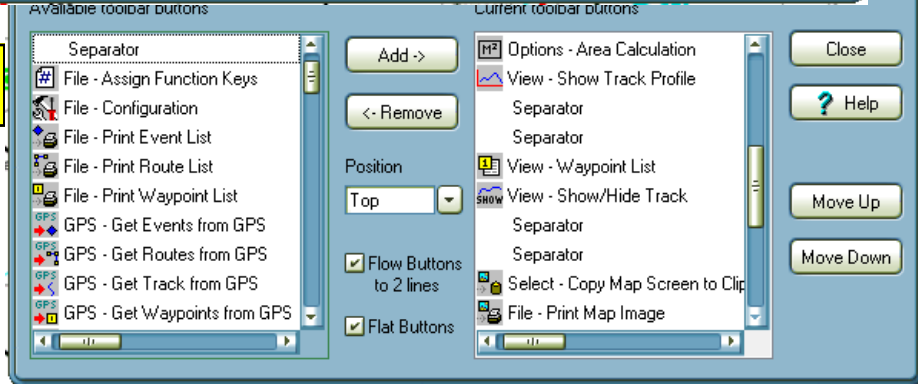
Available toolbar buttons

Separator
File - Assign Function Keys
File - Configuration
File - Print Event List
File - Print Route List
File - Print Waypoint List
GPS - Get Events from GPS
GPS - Get Routes from GPS
GPS - Get Track from GPS
GPS - Get Waypoints from GPS

Add ->

<- Remove

Position

Top

Flow Buttons to 2 lines

Flat Buttons

Current toolbar buttons

Options - Area Calculation
View - Show Track Profile
Separator
Separator
View - Waypoint List
View - Show/Hide Track
Separator
Separator
Select - Copy Map Screen to Clip
File - Print Map Image

Close

Help

Move Up

Move Down